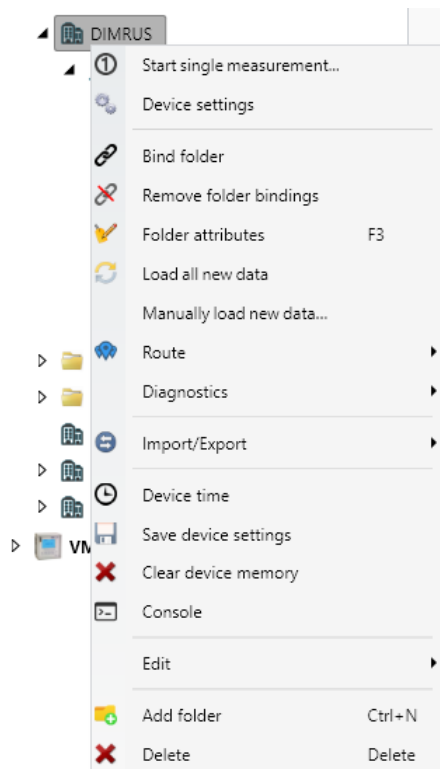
DIMRUS

Start single measurement...
Device settings
Bind folder
Remove folder bindings
Folder attributes F3
Load all new data
Manually load new data...
Route
Diagnostics
Import/Export
Device time
Save device settings
Clear device memory
Console
Edit
Add folder Ctrl+N
Delete Delete

VM